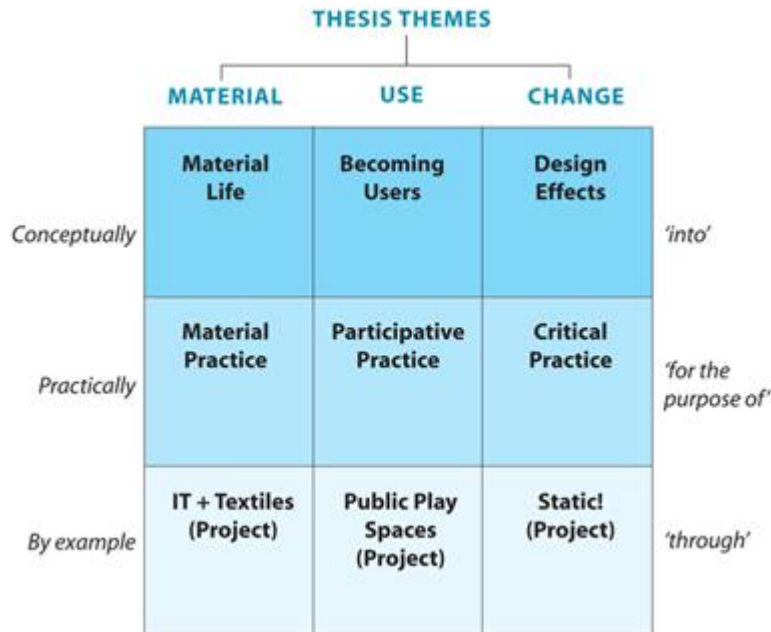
THESIS THEMES

| | MATERIAL | USE | CHANGE | |
|---|---|---|---|---|
| Conceptually | Material Life | Becoming Users | Design Effects | 'into' |
| Practically | Material Practice | Participative Practice | Critical Practice | 'for the purpose of' |
| By example | IT + Textiles (Project) | Public Play Spaces (Project) | Static! (Project) | 'through' |